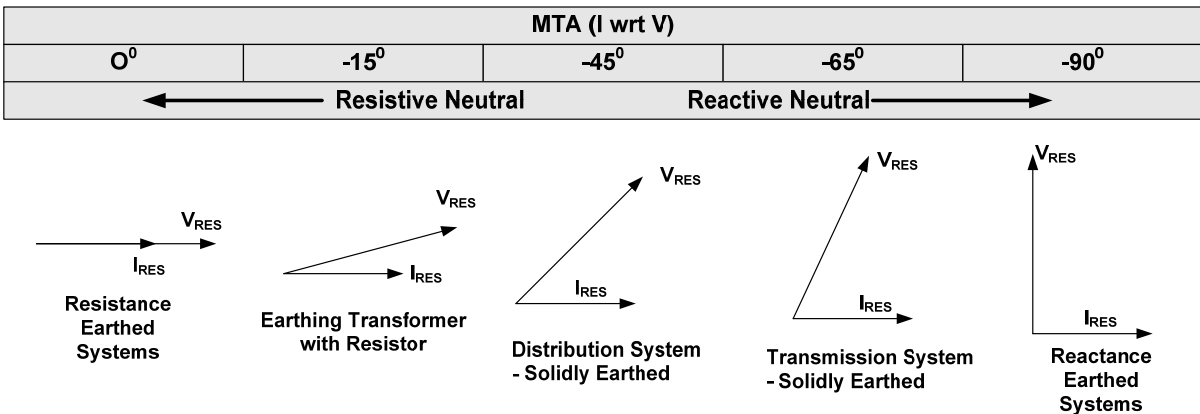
| MTA (I wrt V) | | | | |
|---|---|---|---|---|
| $O^0$ | $-15^0$ | $-45^0$ | $-65^0$ | $-90^0$ |

Resistive Neutral Reactive Neutral

$V_{RES}$
$I_{RES}$
Resistance Earthed Systems

$V_{RES}$
$I_{RES}$
Earthing Transformer with Resistor

$V_{RES}$
$I_{RES}$
Distribution System - Solidly Earthed

$V_{RES}$
$I_{RES}$
Transmission System - Solidly Earthed

$V_{RES}$
$I_{RES}$
Reactance Earthed Systems